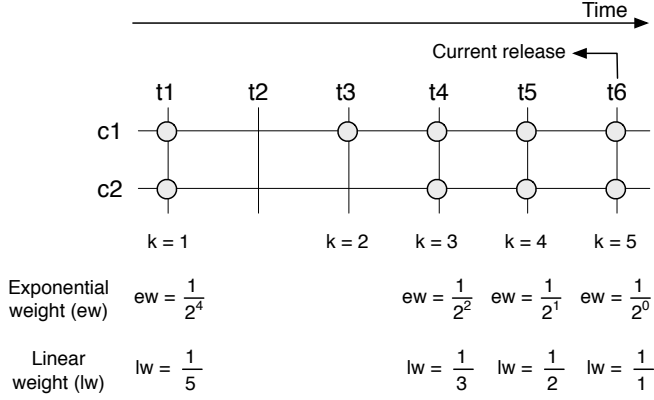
Time

Current release

t1 t2 t3 t4 t5 t6

c1

c2

k = 1 k = 2 k = 3 k = 4 k = 5

Exponential weight (ew) ew = $\frac{1}{2^4}$ ew = $\frac{1}{2^2}$ ew = $\frac{1}{2^1}$ ew = $\frac{1}{2^0}$

Linear weight (lw) lw = $\frac{1}{5}$ lw = $\frac{1}{3}$ lw = $\frac{1}{2}$ lw = $\frac{1}{1}$